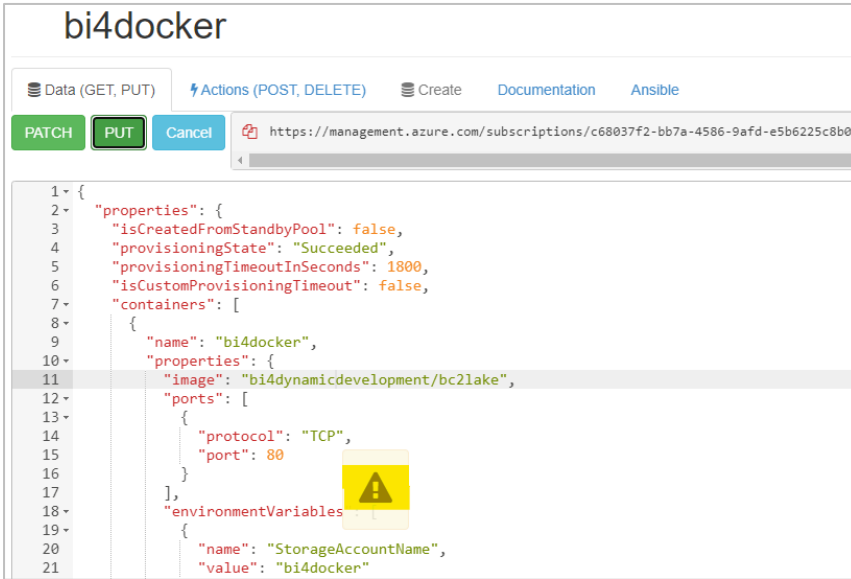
bi4docker

Data (GET, PUT)   Actions (POST, DELETE)   Create   Documentation   Ansible

PATCH   PUT   Cancel

https://management.azure.com/subscriptions/c68037f2-bb7a-4586-9afd-e5b6225c8b0

```
1  {
2    "properties": {
3      "isCreatedFromStandbyPool": false,
4      "provisioningState": "Succeeded",
5      "provisioningTimeoutInSeconds": 1800,
6      "isCustomProvisioningTimeout": false,
7      "containers": [
8        {
9          "name": "bi4docker",
10         "properties": {
11           "image": "bi4dynamicdevelopment/bc2lake",
12           "ports": [
13             {
14               "protocol": "TCP",
15               "port": 80
16             }
17           ],
18           "environmentVariables": [
19             {
20               "name": "StorageAccountName",
21               "value": "bi4docker"
```